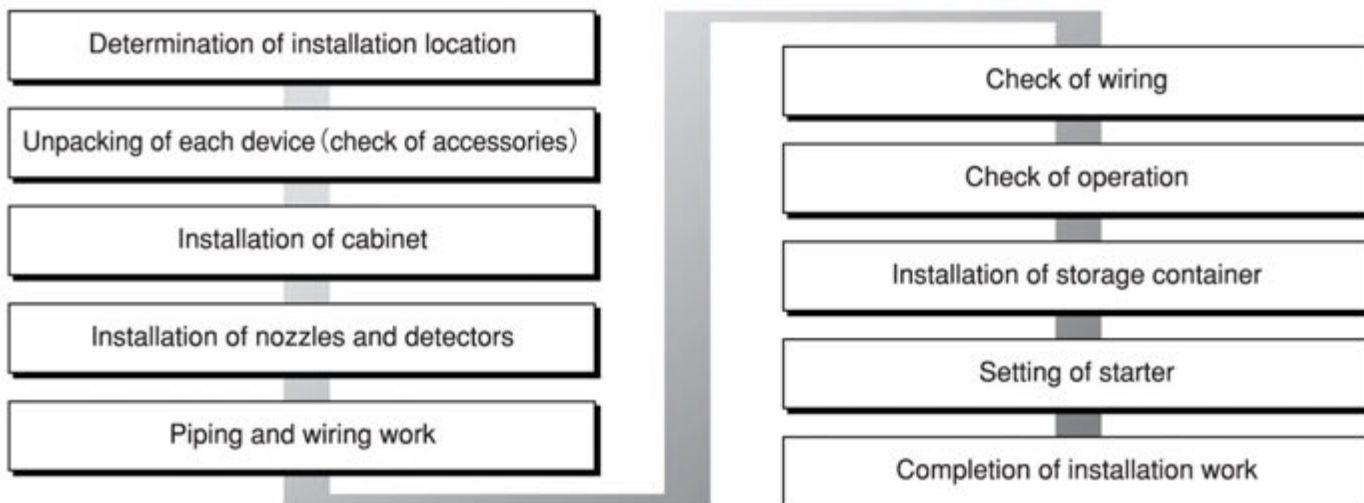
Determination of installation location

Unpacking of each device (check of accessories)

Installation of cabinet

Installation of nozzles and detectors

Piping and wiring work

Check of wiring

Check of operation

Installation of storage container

Setting of starter

Completion of installation work